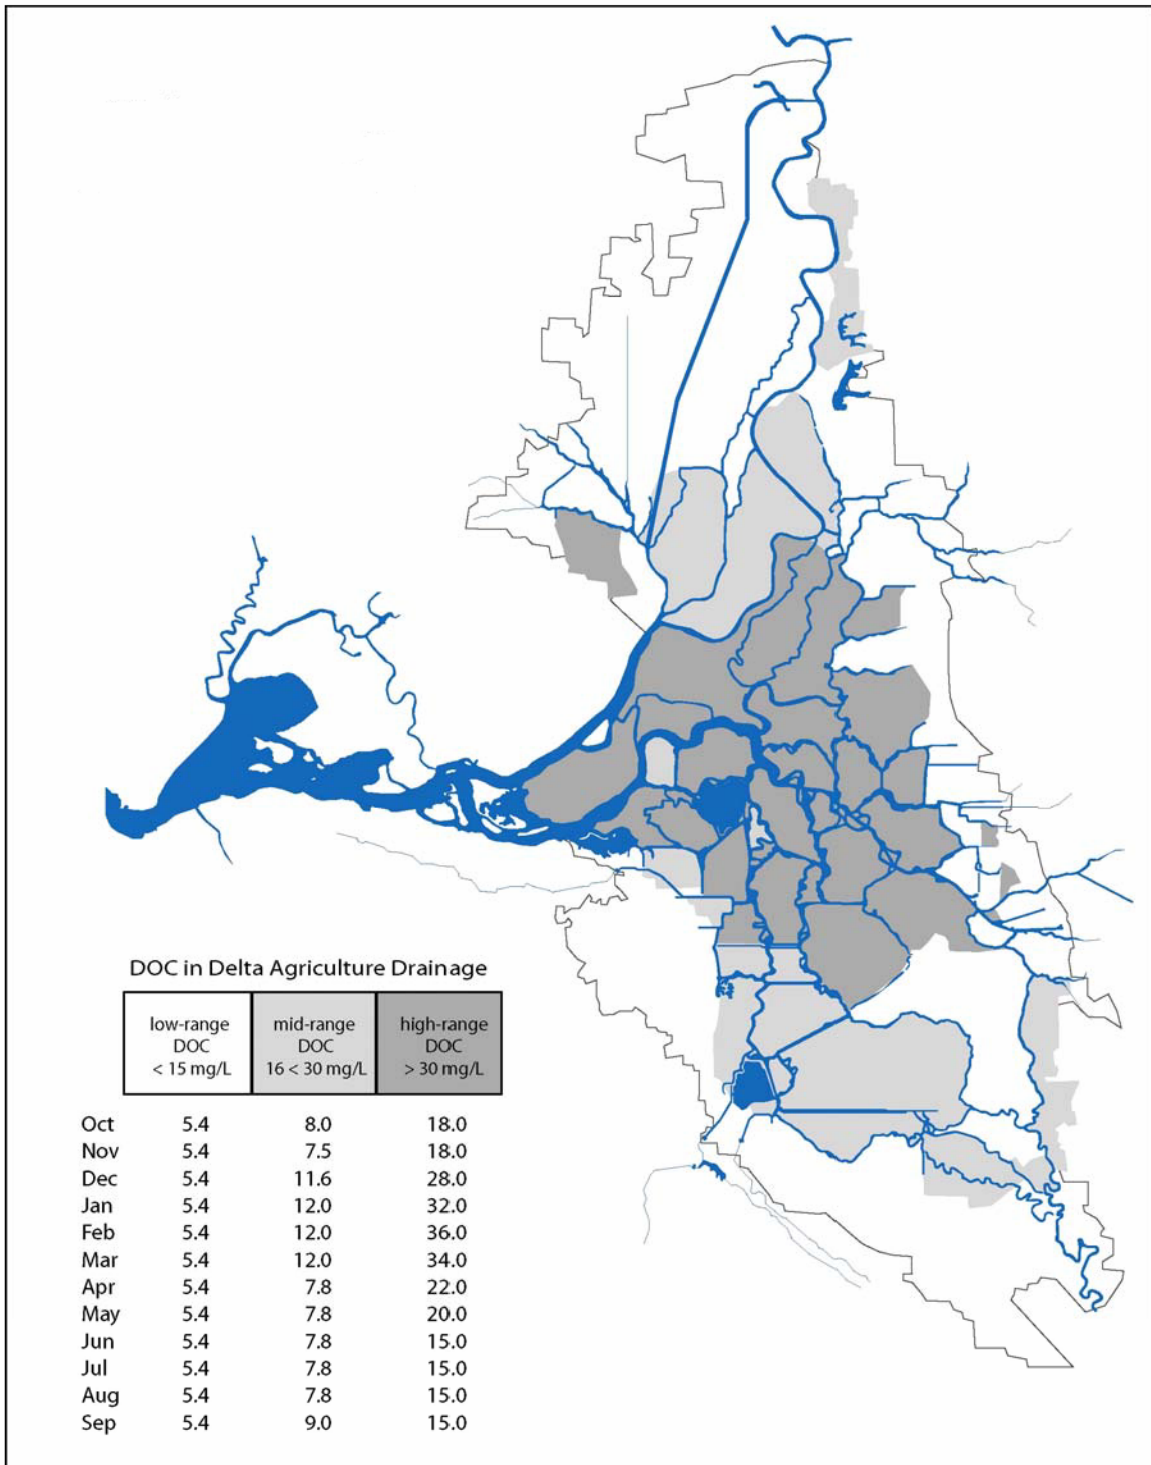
DOC in Delta Agriculture Drainage

| | low-range DOC < 15 mg/L | mid-range DOC 16 < 30 mg/L | high-range DOC > 30 mg/L |
|---|---|---|---|
| Oct | 5.4 | 8.0 | 18.0 |
| Nov | 5.4 | 7.5 | 18.0 |
| Dec | 5.4 | 11.6 | 28.0 |
| Jan | 5.4 | 12.0 | 32.0 |
| Feb | 5.4 | 12.0 | 36.0 |
| Mar | 5.4 | 12.0 | 34.0 |
| Apr | 5.4 | 7.8 | 22.0 |
| May | 5.4 | 7.8 | 20.0 |
| Jun | 5.4 | 7.8 | 15.0 |
| Jul | 5.4 | 7.8 | 15.0 |
| Aug | 5.4 | 7.8 | 15.0 |
| Sep | 5.4 | 9.0 | 15.0 |